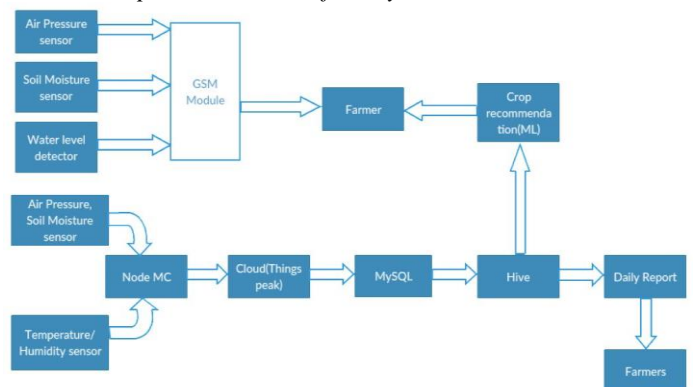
Air Pressure sensor

Soil Moisture sensor

Water level detector

GSM Module

Farmer

Crop recommendation(ML)

Air Pressure, Soil Moisture sensor

Node MC

Cloud(Things peak)

MySQL

Hive

Daily Report

Temperature/ Humidity sensor

Farmers